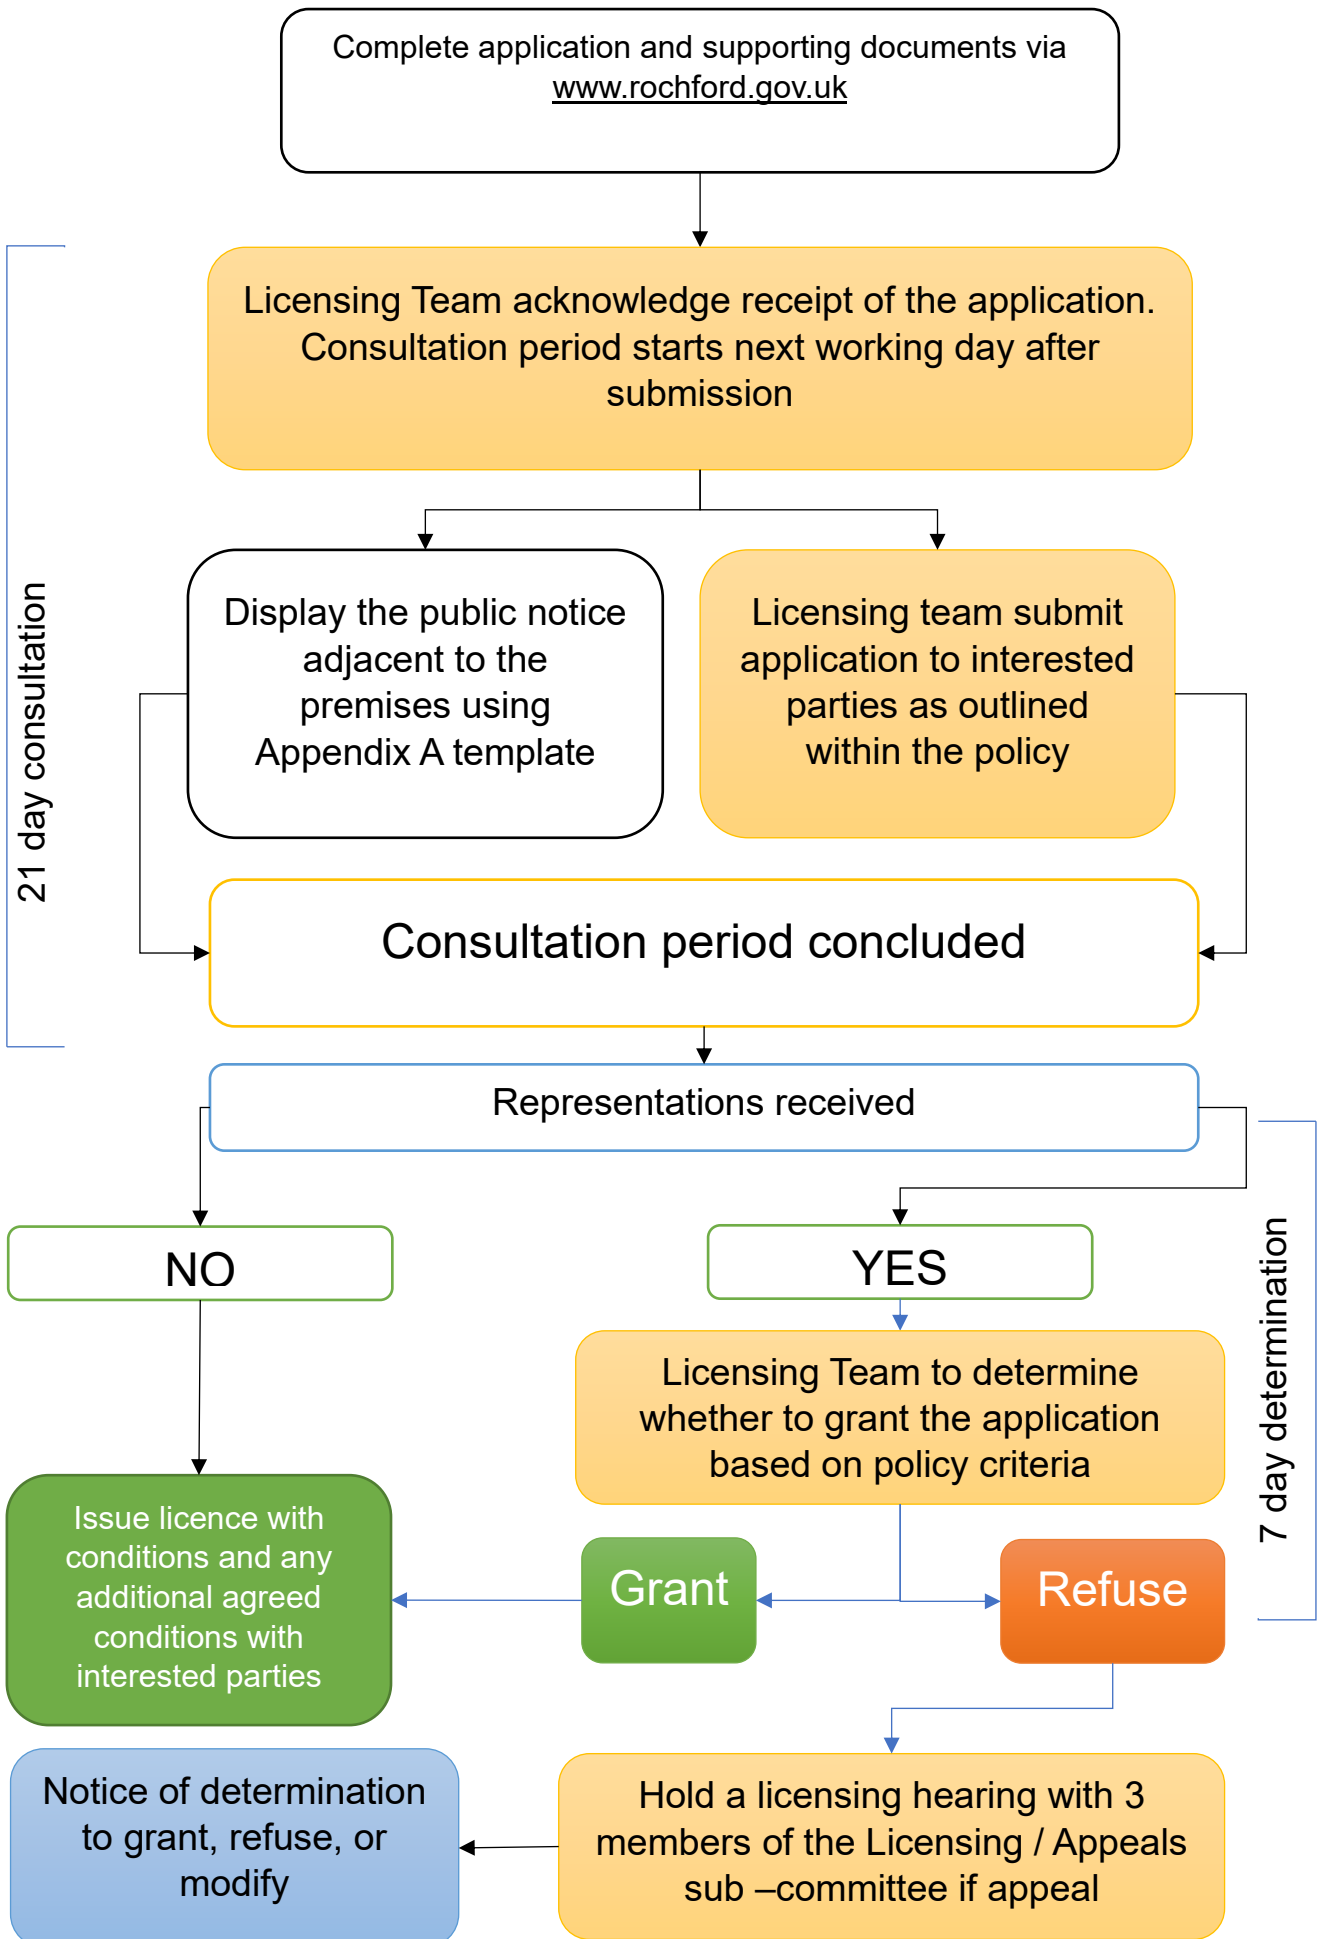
Complete application and supporting documents via www.rochford.gov.uk

Licensing Team acknowledge receipt of the application. Consultation period starts next working day after submission

21 day consultation

Display the public notice adjacent to the premises using Appendix A template

Licensing team submit application to interested parties as outlined within the policy

Consultation period concluded

Representations received

NO

YES

7 day determination

Licensing Team to determine whether to grant the application based on policy criteria

Issue licence with conditions and any additional agreed conditions with interested parties

Grant

Refuse

Notice of determination to grant, refuse, or modify

Hold a licensing hearing with 3 members of the Licensing / Appeals sub –committee if appeal